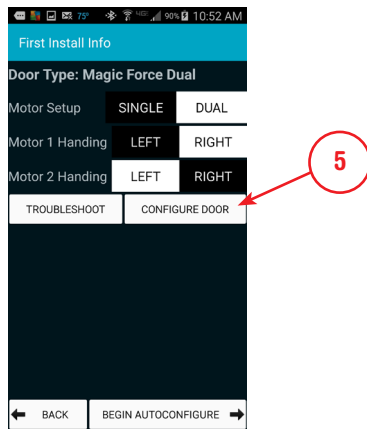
75° 90% 10:52 AM

First Install Info

Door Type: Magic Force Dual

Motor Setup SINGLE DUAL

Motor 1 Handing LEFT RIGHT

Motor 2 Handing LEFT RIGHT

5

TROUBLESHOOT CONFIGURE DOOR

BACK BEGIN AUTOCONFIGURE